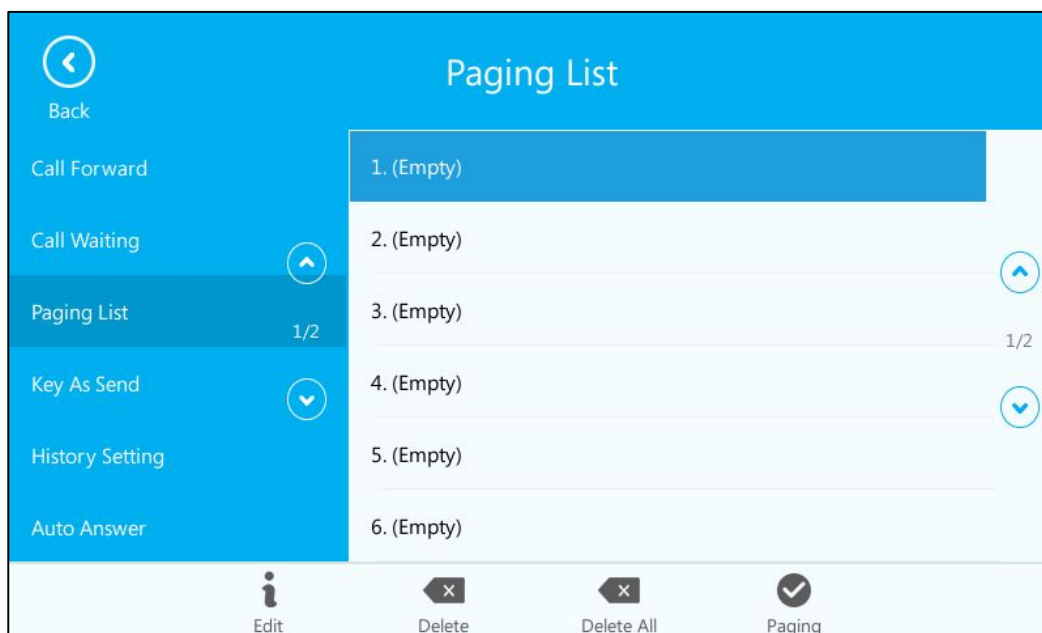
Back

Paging List

Call Forward

Call Waiting

Paging List
1/2

Key As Send

History Setting

Auto Answer

1. (Empty)

2. (Empty)

3. (Empty)

4. (Empty)

5. (Empty)

6. (Empty)

1/2

Edit

Delete

Delete All

Paging